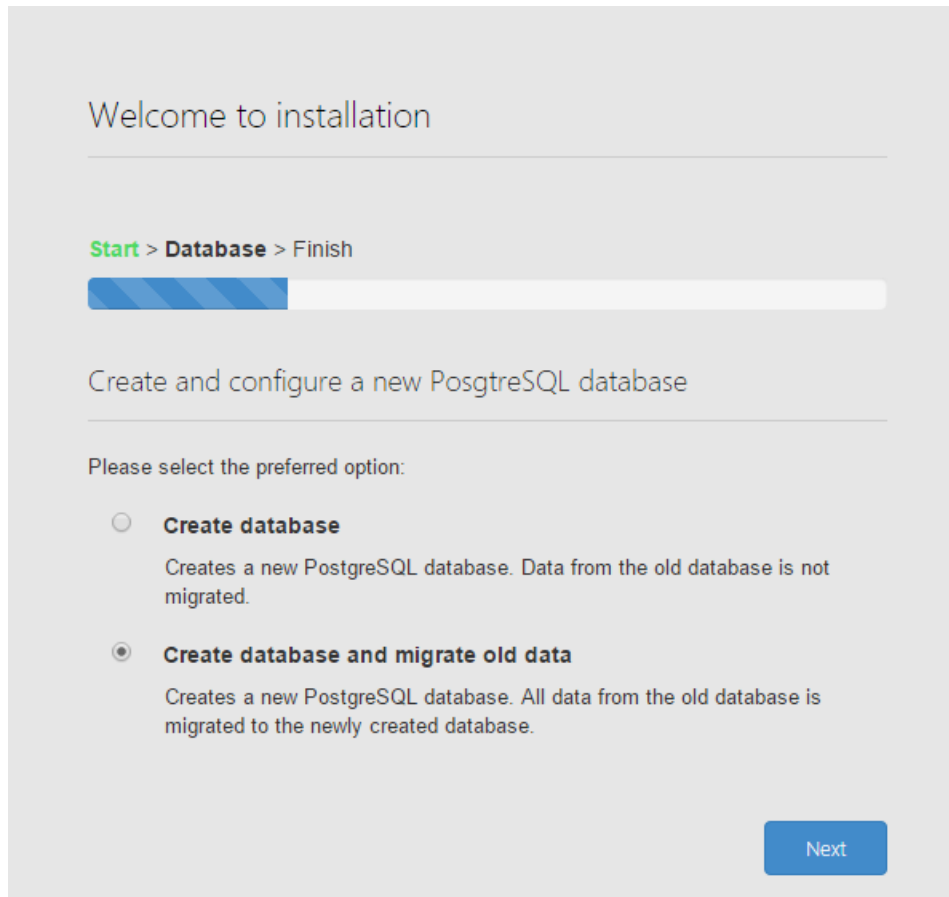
Welcome to installation

Start > Database > Finish

Create and configure a new PosgtreSQL database

Please select the preferred option:

Create database

Creates a new PostgreSQL database. Data from the old database is not migrated.

Create database and migrate old data

Creates a new PostgreSQL database. All data from the old database is migrated to the newly created database.

Next